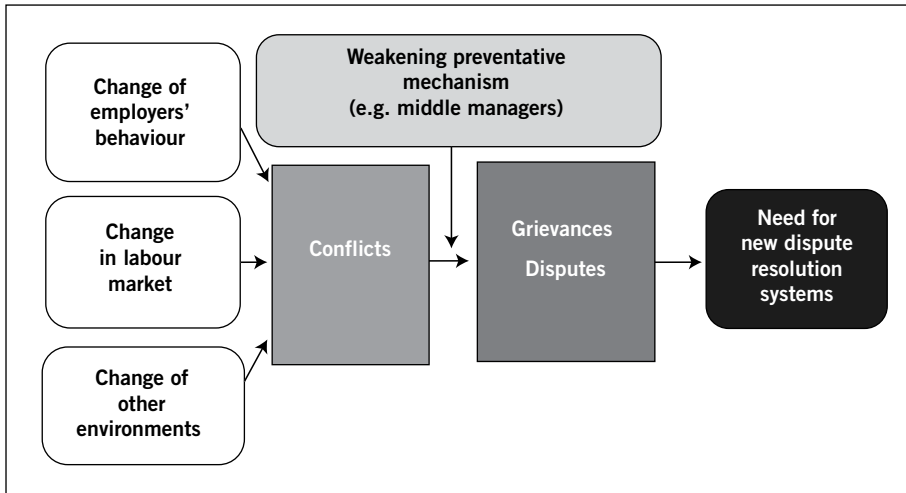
Change of employers' behaviour

Change in labour market

Change of other environments

Weakening preventative mechanism (e.g. middle managers)

Conflicts

Grievances

Disputes

Need for new dispute resolution systems